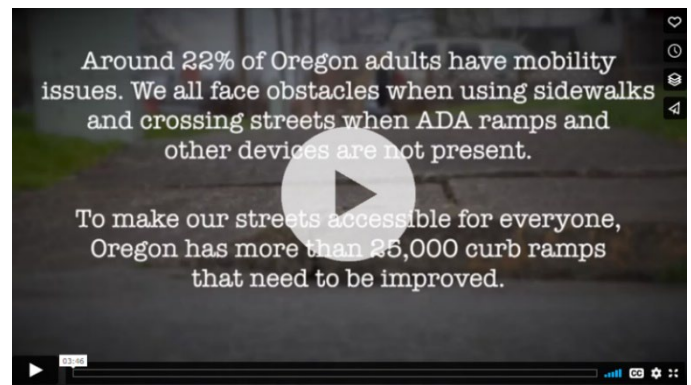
Around 22% of Oregon adults have mobility issues. We all face obstacles when using sidewalks and crossing streets when ADA ramps and other devices are not present.

To make our streets accessible for everyone, Oregon has more than 25,000 curb ramps that need to be improved.

03:46

CC